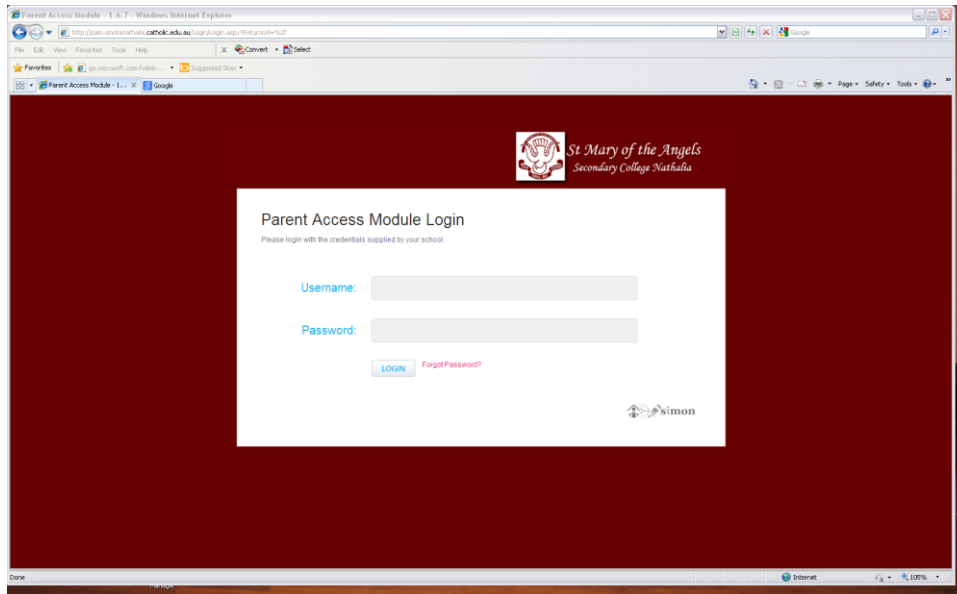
Parent Access Module - 1.6.7 - Windows Internet Explorer

http://pam.smotanathalia.catholic.edu.au/Login/Login.aspx?ReturnUrl=%2f

Google

File Edit View Favorites Tools Help

Convert Select

Favorites go.microsoft.com/fwlink-... Suggested Sites

Parent Access Module - 1... Google

Page Safety Tools

St Mary of the Angels
Secondary College Nathalia

Parent Access Module Login

Please login with the credentials supplied by your school.

Username:

Password:

LOGIN

Forgot Password?

simon

Done

Internet

105%